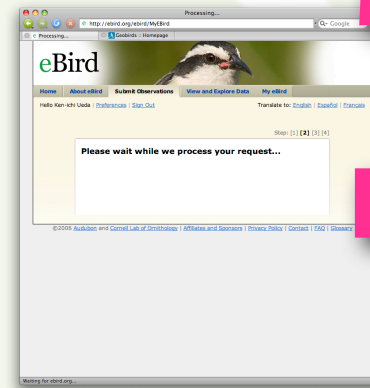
Processing...

http://ebird.org/ebird/MyEBird

Google

Processing...

Geobirds :: Homepage

eBird

Home | About eBird | Submit Observations | View and Explore Data | My eBird

Hello Ken-ichi Ueda | Preferences | Sign Out

Translate to: English | Español | Français

Step: [1] [2] [3] [4]

Please wait while we process your request...

©2006 Audubon and Cornell Lab of Ornithology | Affiliates and Sponsors | Privacy Policy | Contact | FAQ | Glossary

Waiting for ebird.org...